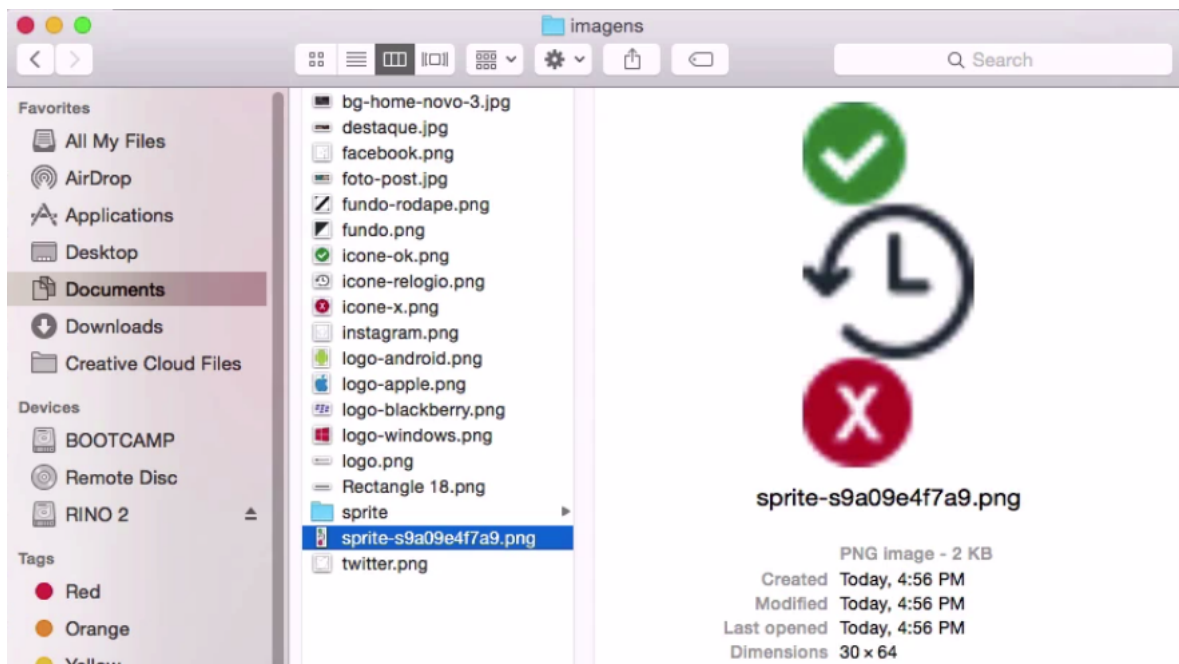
imagens

Search

Favorites
All My Files
AirDrop
Applications
Desktop
Documents
Downloads
Creative Cloud Files

Devices
BOOTCAMP
Remote Disc
RINO 2

Tags
Red
Orange
Yellow

bg-home-novo-3.jpg
destaque.jpg
facebook.png
foto-post.jpg
fundo-rodape.png
fundo.png
icone-ok.png
icone-relogio.png
icone-x.png
instagram.png
logo-android.png
logo-apple.png
logo-blackberry.png
logo-windows.png
logo.png
Rectangle 18.png
sprite
sprite-s9a09e4f7a9.png
twitter.png

X

sprite-s9a09e4f7a9.png

PNG image - 2 KB
Created Today, 4:56 PM
Modified Today, 4:56 PM
Last opened Today, 4:56 PM
Dimensions 30 × 64